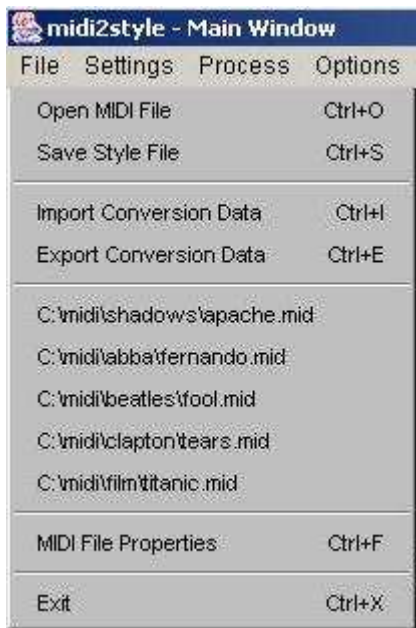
midi2style - Main Window

File Settings Process Options

Open MIDI File Ctrl+O

Save Style File Ctrl+S

Import Conversion Data Ctrl+I

Export Conversion Data Ctrl+E

C:\midi\shadows\apache.mid

C:\midi\abba\fernando.mid

C:\midi\beatles\fool.mid

C:\midi\clapton\tears.mid

C:\midi\film\titanic.mid

MIDI File Properties Ctrl+F

Exit Ctrl+X